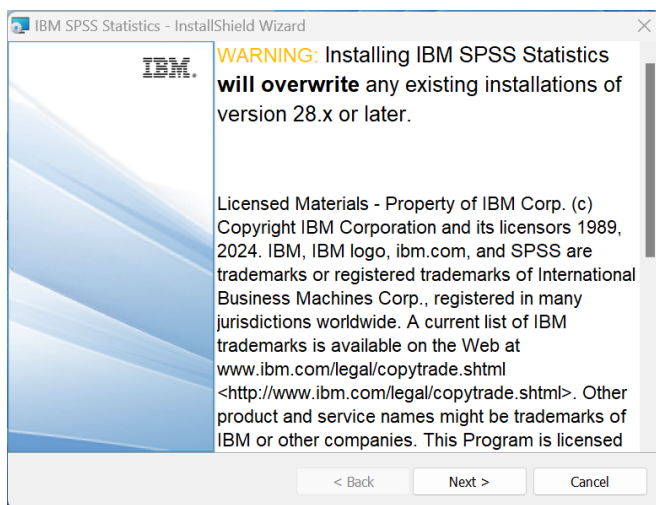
IBM SPSS Statistics - InstallShield Wizard

IBM.

WARNING: Installing IBM SPSS Statistics **will overwrite** any existing installations of version 28.x or later.

Licensed Materials - Property of IBM Corp. (c) Copyright IBM Corporation and its licensors 1989, 2024. IBM, IBM logo, ibm.com, and SPSS are trademarks or registered trademarks of International Business Machines Corp., registered in many jurisdictions worldwide. A current list of IBM trademarks is available on the Web at www.ibm.com/legal/copytrade.shtml <http://www.ibm.com/legal/copytrade.shtml>. Other product and service names might be trademarks of IBM or other companies. This Program is licensed

< Back | Next > | Cancel